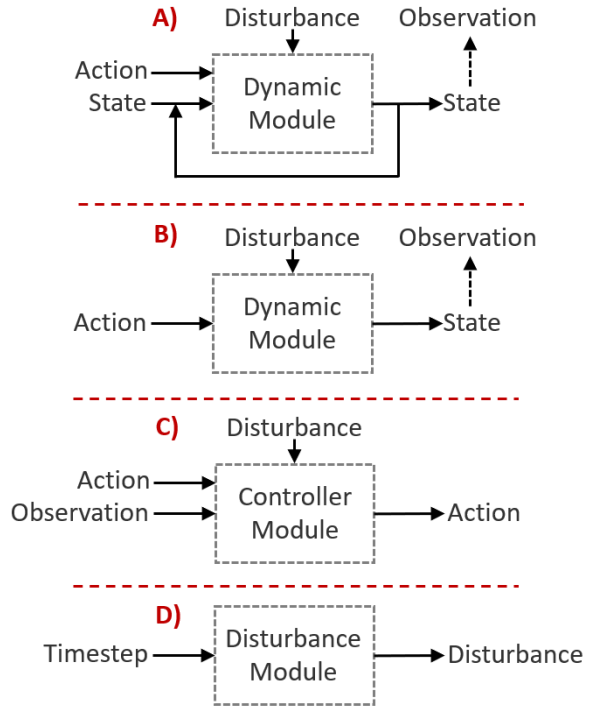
A)

Disturbance

Observation

Action

State

Dynamic Module

State

B)

Disturbance

Observation

Action

Dynamic Module

State

C)

Disturbance

Action

Observation

Controller Module

Action

D)

Timestep

Disturbance Module

Disturbance